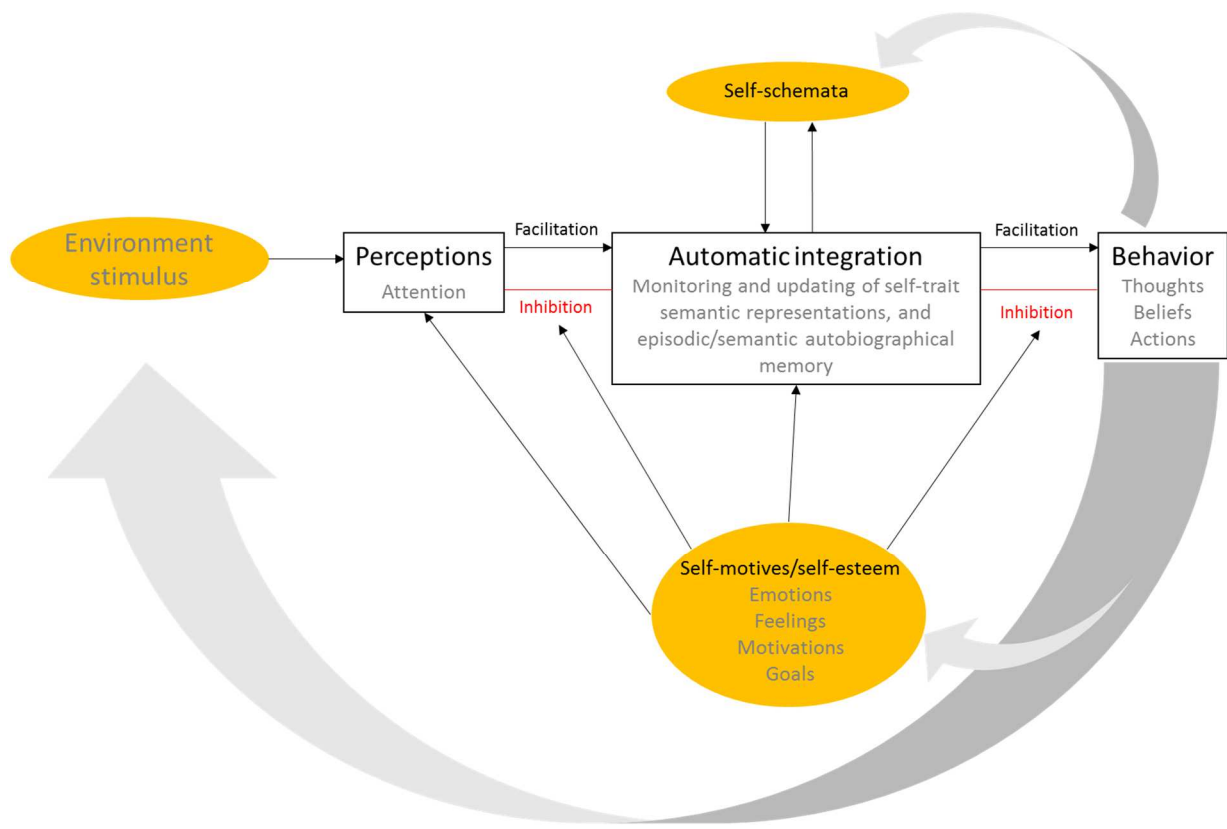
Self-schemata

Environment stimulus

Perceptions
Attention

Facilitation

Inhibition

Automatic integration
Monitoring and updating of self-trait semantic representations, and episodic/semantic autobiographical memory

Facilitation

Inhibition

Behavior
Thoughts
Beliefs
Actions

Self-motives/self-esteem
Emotions
Feelings
Motivations
Goals